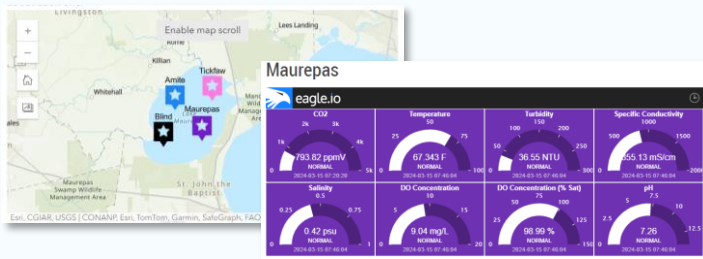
Livingston
Enable map scroll
Lees Landing
+
−
Whitehall
Amite
Tickfaw
Maurepas
Blind
Maurepas Swamp Wildlife Management Area
St. John the Baptist
Esri, CGIAR, USGS | CONANP, Esri, TomTom, Garmin, SafeGraph, FAO

Maurepas
eagle.io

CO2
1k 2k 3k 4k
0 5k
793.82 ppmV
NORMAL
2024-03-15 07:20:20

Temperature
25 50 75
0 100
67.343 F
NORMAL
2024-03-15 07:40:04

Turbidity
50 100 150 200 250
0 300
36.55 NTU
NORMAL
2024-03-15 07:40:04

Specific Conductivity
500 1000 1500
0 2000
555.13 mS/cm
NORMAL
2024-03-15 07:40:04

Salinity
0.25 0.5 0.75
0 1
0.42 psu
NORMAL
2024-03-15 07:40:04

DO Concentration
5 10 15
0 20
9.04 mg/L
NORMAL
2024-03-15 07:40:04

DO Concentration (% Sat)
25 50 75 100 125
0 150
98.99 %
NORMAL
2024-03-15 07:40:04

pH
2.5 5 7.5 10
0 12.5
7.26
NORMAL
2024-03-15 07:40:04